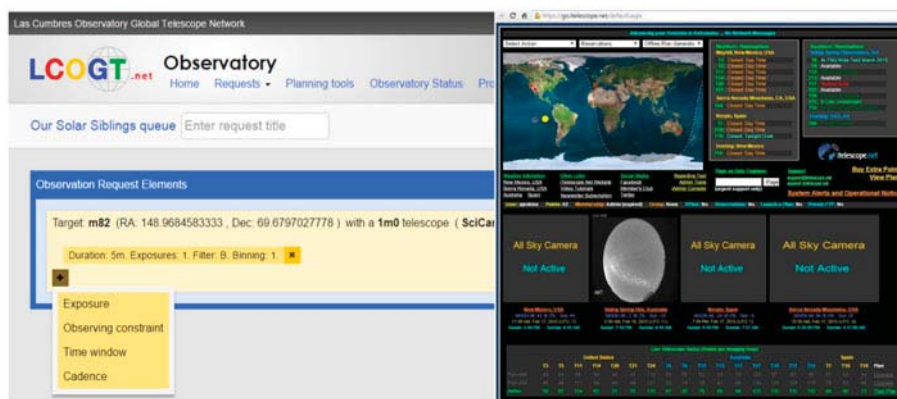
Las Cumbres Observatory Global Telescope Network

LCOGT.net Observatory

Home Requests Planning tools Observatory Status Pro

Our Solar Siblings queue Enter request title

Observation Request Elements

Target: m82 (RA: 148.9684583333 , Dec: 69.6797027778 ) with a 1m0 telescope ( SciCa

Duration: 5m. Exposures: 1. Filter: B. Binning: 1.

Exposure

Observing constraint

Time window

Cadence

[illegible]

Telescope.net

All Sky Camera

Not Active

All Sky Camera

Not Active

All Sky Camera

Not Active

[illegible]